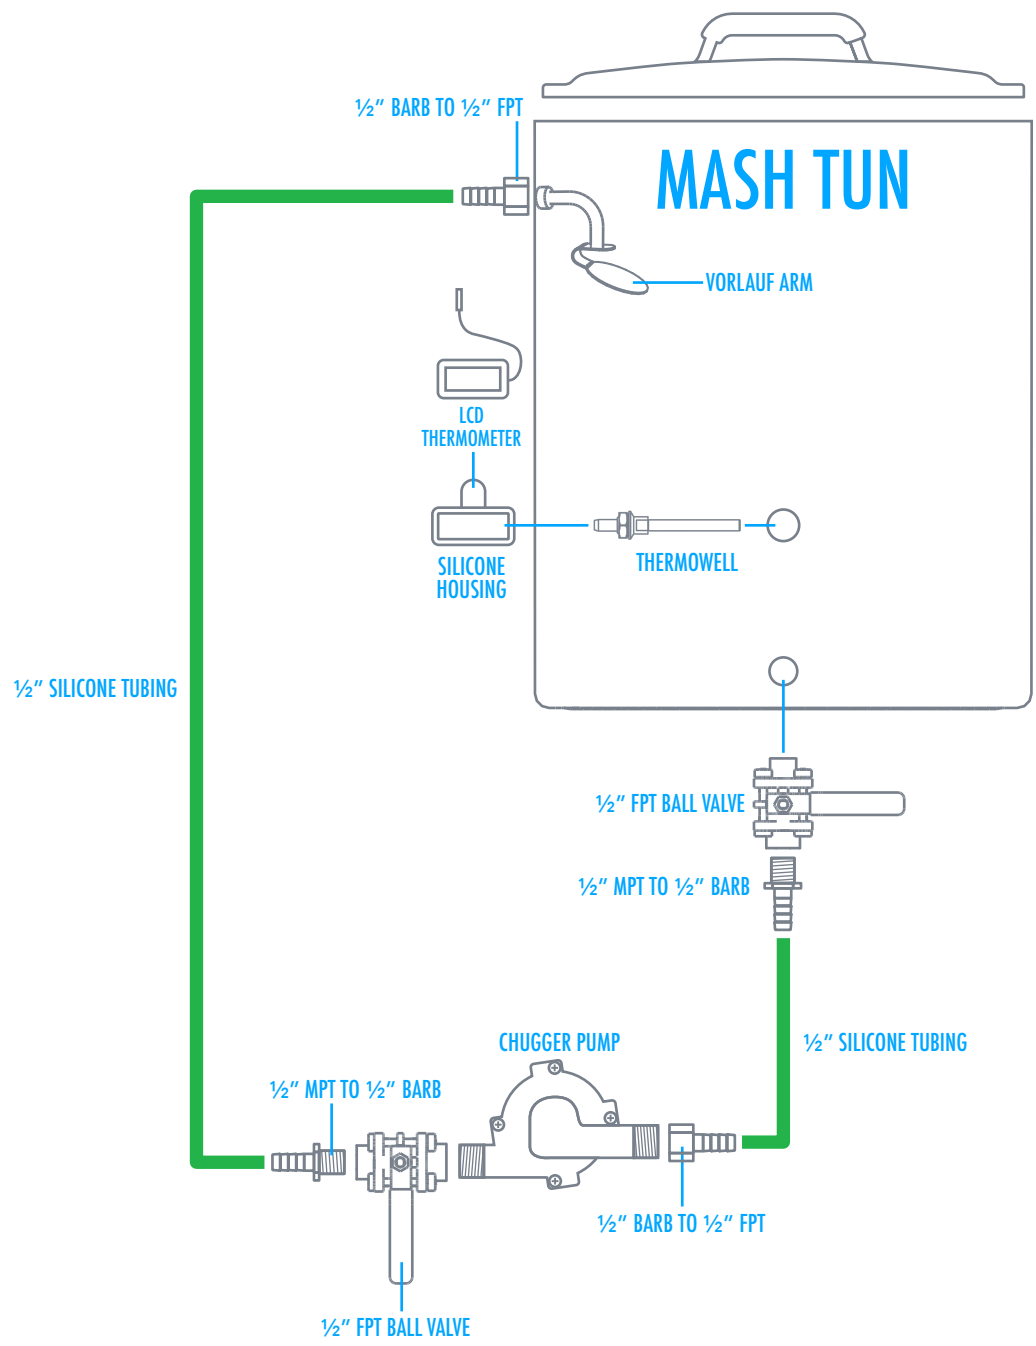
½" BARB TO ½" FPT

MASH TUN

VORLAUF ARM

LCD THERMOMETER

SILICONE HOUSING

THERMOWELL

½" SILICONE TUBING

½" FPT BALL VALVE

½" MPT TO ½" BARB

CHUGGER PUMP

½" SILICONE TUBING

½" MPT TO ½" BARB

½" BARB TO ½" FPT

½" FPT BALL VALVE